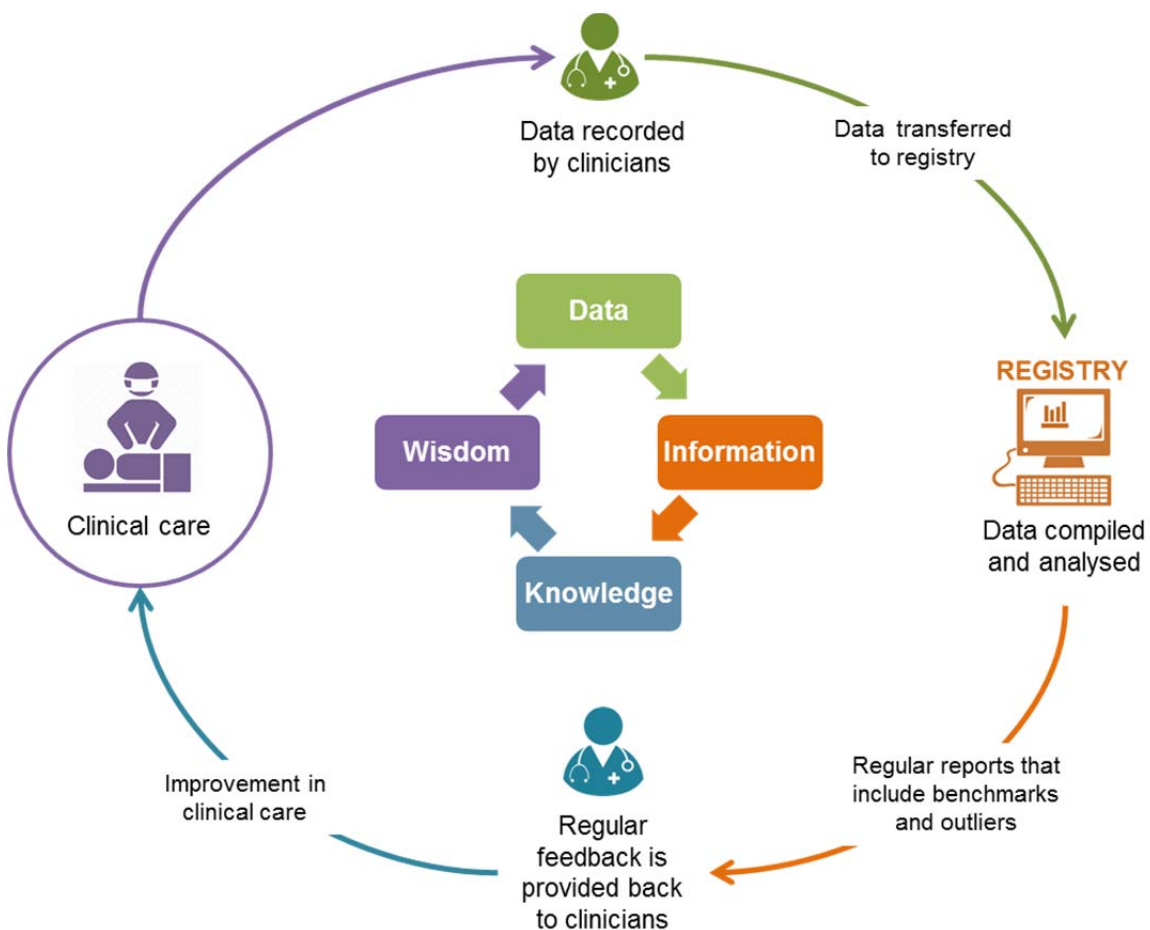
Data recorded by clinicians

Data transferred to registry

REGISTRY

Data compiled and analysed

Regular reports that include benchmarks and outliers

Regular feedback is provided back to clinicians

Improvement in clinical care

Clinical care

Data

Information

Knowledge

Wisdom